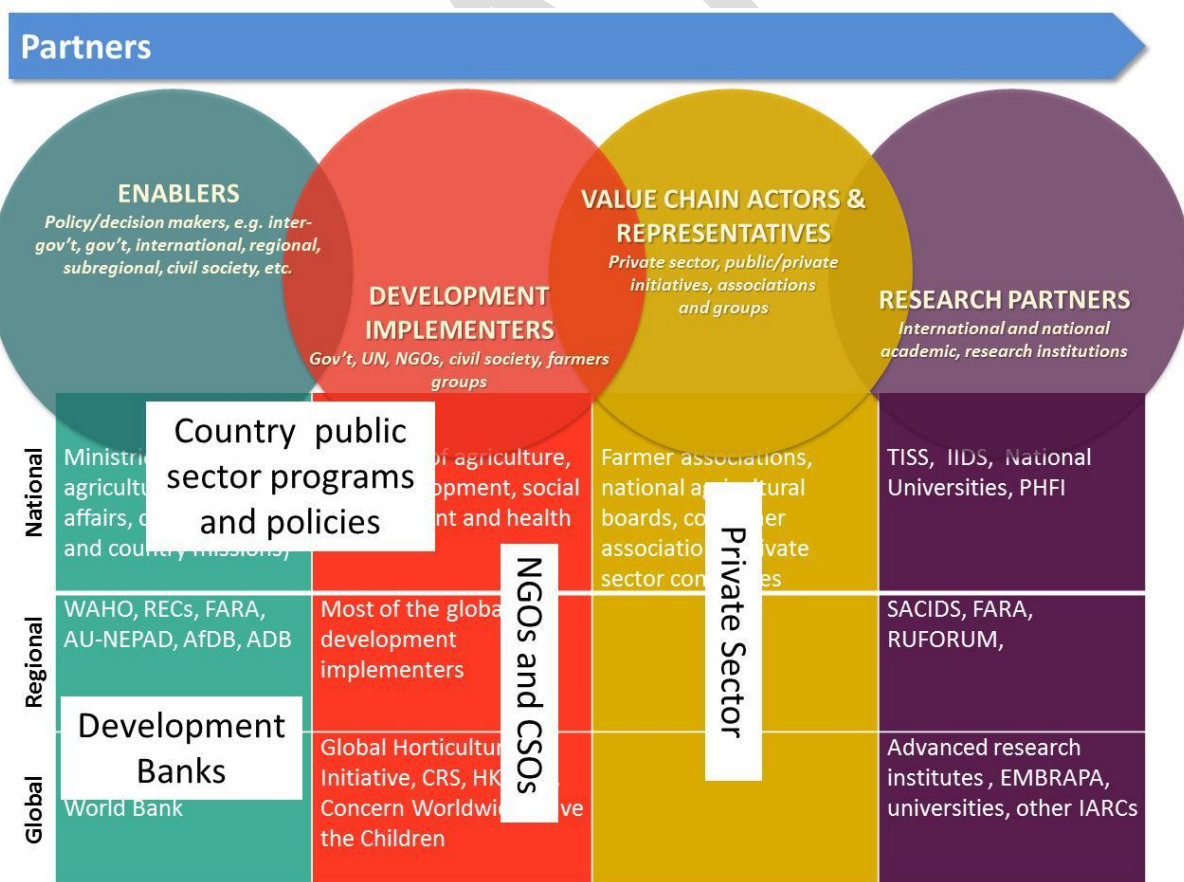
Partners

ENABLERS
Policy/decision makers, e.g. inter-gov't, gov't, international, regional, subregional, civil society, etc.

DEVELOPMENT IMPLEMENTERS
Gov't, UN, NGOs, civil society, farmers groups

VALUE CHAIN ACTORS & REPRESENTATIVES
Private sector, public/private initiatives, associations and groups

RESEARCH PARTNERS
International and national academic, research institutions

Country public sector programs and policies

NGOs and CSOs

Private Sector

Development Banks

| | | | | |
|---|---|---|---|---|
| National | Ministri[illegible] agricultu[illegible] affairs, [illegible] and country missions) | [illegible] of agriculture, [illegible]opment, social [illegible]nt and health | Farmer associations, national ag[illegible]ltural boards, co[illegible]er associatio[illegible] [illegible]ivate sector co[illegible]es | TISS, IIDS, National Universities, PHFI |
| Regional | WAHO, RECs, FARA, AU-NEPAD, AfDB, ADB | Most of the globa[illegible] development implementers | | SACIDS, FARA, RUFORUM, |
| Global | World Bank | Global Horticultur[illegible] Initiative, CRS, HK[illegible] Concern Worldwi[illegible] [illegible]ve the Children | | Advanced research institutes , EMBRAPA, universities, other IARCs |